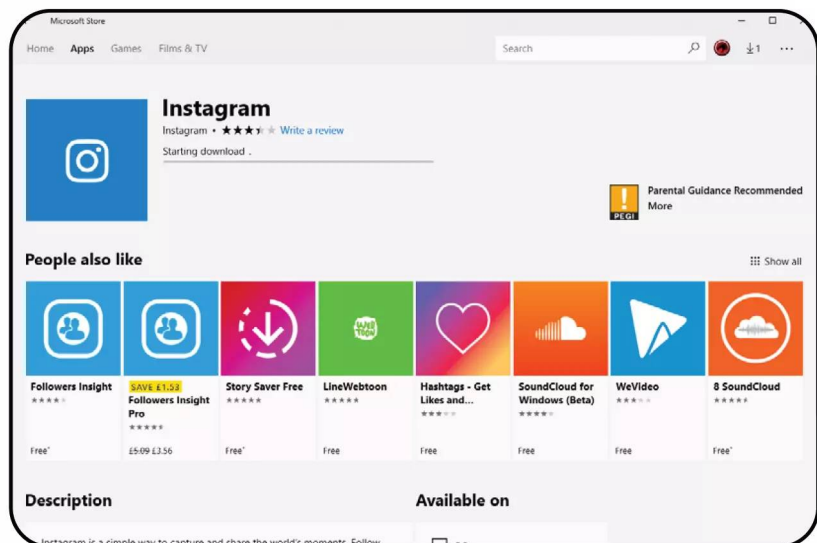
Microsoft Store

Home Apps Games Films & TV

Search

1

Instagram

Instagram • Write a review

Starting download .

Parental Guidance Recommended

More

PEGI

People also like

Show all

Followers Insight

Free*

SAVE £1.53

Followers Insight Pro

£5.09 £3.56

Story Saver Free

Free*

LineWebtoon

Free

Hashtags - Get Likes and...

Free

SoundCloud for Windows (Beta)

Free

WeVideo

Free

8 SoundCloud

Free*

Description

Available on

Instagram is a simple way to capture and share the world's moments. Follow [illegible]